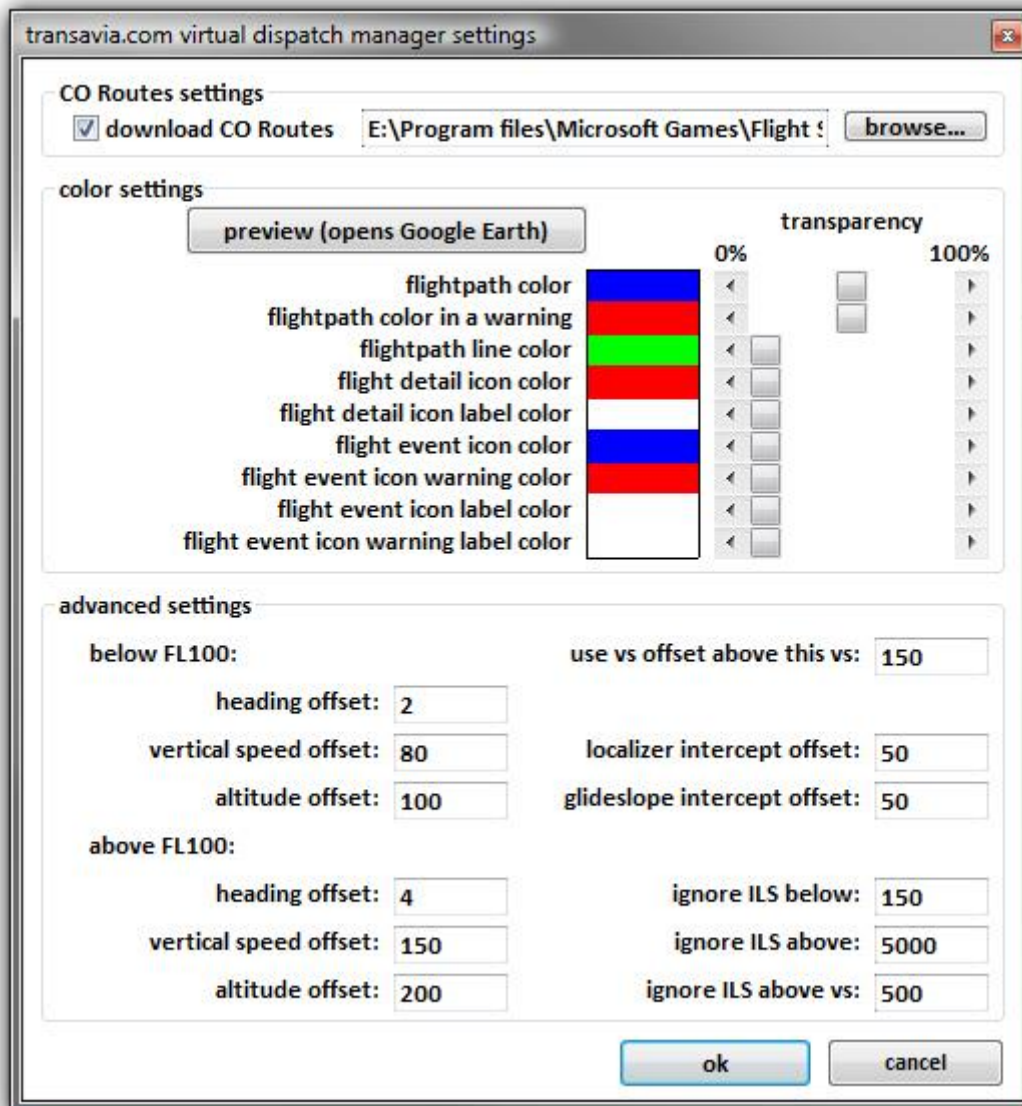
transavia.com virtual dispatch manager settings

CO Routes settings

download CO Routes E:\Program files\Microsoft Games\Flight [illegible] browse...

color settings

preview (opens Google Earth)

transparency

0% 100%

flightpath color

flightpath color in a warning

flightpath line color

flight detail icon color

flight detail icon label color

flight event icon color

flight event icon warning color

flight event icon label color

flight event icon warning label color

advanced settings

below FL100:

use vs offset above this vs: 150

heading offset: 2

vertical speed offset: 80

localizer intercept offset: 50

altitude offset: 100

glideslope intercept offset: 50

above FL100:

heading offset: 4

ignore ILS below: 150

vertical speed offset: 150

ignore ILS above: 5000

altitude offset: 200

ignore ILS above vs: 500

ok cancel